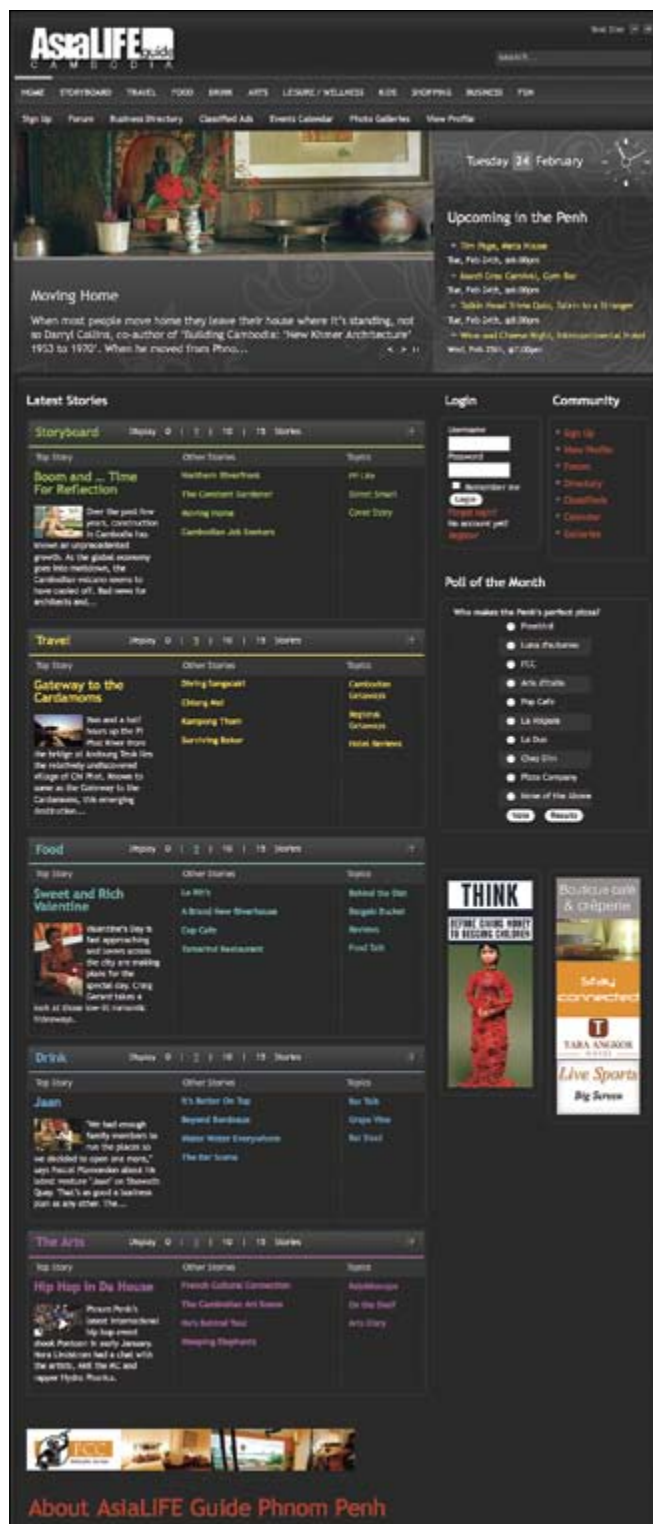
AsiaLIFE guide
CAMBODIA

Text Size

search...

HOME STORYBOARD TRAVEL FOOD DRINK ARTS LEISURE / WELLNESS KIDS SHOPPING BUSINESS FUN

Sign Up Forum Business Directory Classified Ads Events Calendar Photo Galleries View Profile

Tuesday 24 February

Upcoming in the Penh

Moving Home

When most people move home they leave their house where it's standing, not so Darryl Collins, co-author of 'Building Cambodia: 'New Khmer Architecture' 1953 to 1970'. When he moved from Phno...

Latest Stories

Storyboard Display 5 | 7 | 10 | 15 Stories

| Top Story | Other Stories | Topics |
|---|---|---|
| Boom and ... Time For Reflection | Northern Riverfront | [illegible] |
| Over the past few years, construction in Cambodia has known an unprecedented growth. As the global economy goes into meltdown, the Cambodian volcano seems to have capped off. Bad news for architects and... | The Constant Gardener | Street Smart |
| | Moving Home | Cover Story |
| | Cambodian Job Seekers | |

Travel Display 5 | 7 | 10 | 15 Stories

| Top Story | Other Stories | Topics |
|---|---|---|
| Gateway to the Cardamoms | Diving Sangkeat | Cambodian Getaways |
| Two and a half hours up the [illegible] River from the bridge at Andoung Teuk lies the relatively undiscovered village of Chi Phat. Known to some as the Gateway to the Cardamoms, this emerging destination... | Chiang Mai | Regional Getaways |
| | Kampong Thom | Hotel Reviews |
| | Surviving Bokor | |

Food Display 5 | 7 | 10 | 15 Stories

| Top Story | Other Stories | Topics |
|---|---|---|
| Sweet and Rich Valentine | La Ritt's | Behind the Dish |
| Valentine's Day is fast approaching and lovers across the city are making plans for the special day. Craig Garrett takes a look at those low-lit romantic hideaways. | A Brand New Riverhouse | Bargain Bucket |
| | Cup Cafe | Reviews |
| | Tamarind Restaurant | Food Talk |

Drink Display 5 | 7 | 10 | 15 Stories

| Top Story | Other Stories | Topics |
|---|---|---|
| Jaan | It's Better On Top | Bar Talk |
| "We had enough family members to run the place so we decided to open one more," says Pascal Plasseman about his latest venture 'Jaan' on Sisowath Quay. That's as good a business plan as any other. The... | Beyond Bordeaux | Grape Vine |
| | Water Water Everywhere | Bar Stool |
| | The Bar Scene | |

The Arts Display 5 | 7 | 10 | 15 Stories

| Top Story | Other Stories | Topics |
|---|---|---|
| Hip Hop in Da House | French Cultural Connection | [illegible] |
| Phnom Penh's latest international hip hop event shook Pontoon in early January. Nora Lindstrom had a chat with the artists, ABS the MC and rapper Hydra Phunka. | The Cambodian Art Scene | On the Shelf |
| | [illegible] | Arts Diary |
| | Sleeping Elephants | |

Login
Username
Password
Remember me
Login
Forgot login?
No account yet?
Register

Community
Sign Up
View Profile
Forum
Directory
Classifieds
Calendar
Galleries

Poll of the Month
Who makes the Penh's perfect pizza?
Pizzeria
Luna d'Autunno
FCC
Arts d'Italie
Pop Cafe
La Volpaia
La Duo
Chez Gini
Pizza Company
None of the Above
Vote Results

THINK
BEFORE GIVING MONEY TO BEGGING CHILDREN

Boutique cafe & creperie
stay connected
TARA ANGKOR
Live Sports
Big Screen

FCC

About AsiaLIFE Guide Phnom Penh